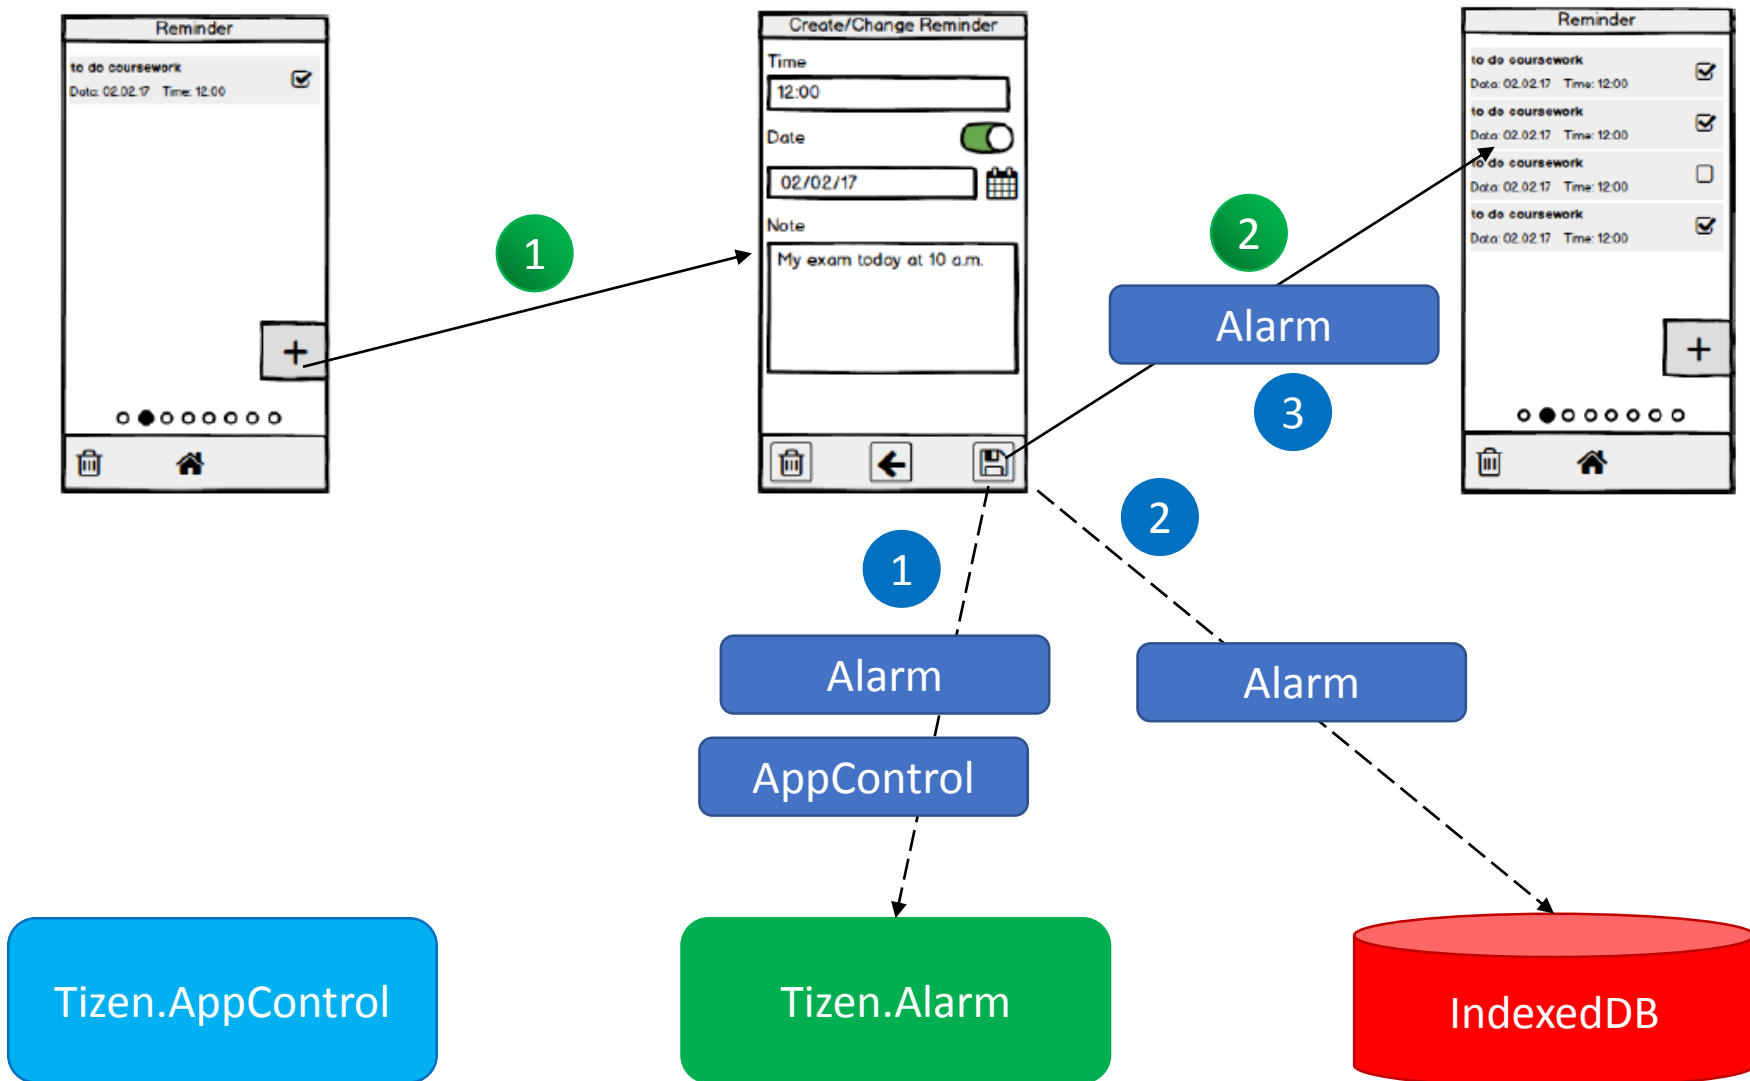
Reminder

to do coursework
Data: 02.02.17 Time: 12:00

+

1

Create/Change Reminder

Time
12:00
Date
02/02/17
Note
My exam today at 10 a.m.

2

Alarm

3

Reminder

to do coursework
Data: 02.02.17 Time: 12:00
to do coursework
Data: 02.02.17 Time: 12:00
to do coursework
Data: 02.02.17 Time: 12:00
to do coursework
Data: 02.02.17 Time: 12:00

+

2

1

Alarm

AppControl

Alarm

Tizen.AppControl

Tizen.Alarm

IndexedDB